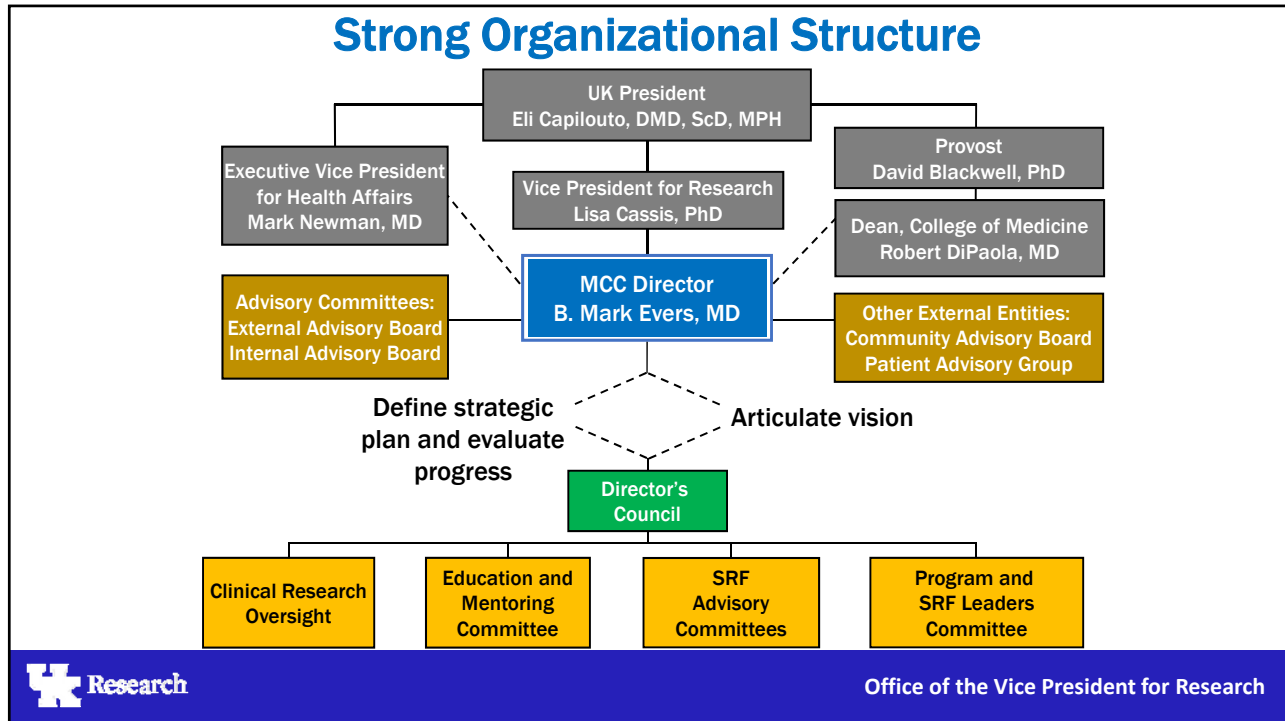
Strong Organizational Structure

UK President
Eli Capilouto, DMD, ScD, MPH

Executive Vice President for Health Affairs
Mark Newman, MD

Vice President for Research
Lisa Cassis, PhD

Provost
David Blackwell, PhD

Dean, College of Medicine
Robert DiPaola, MD

Advisory Committees:
External Advisory Board
Internal Advisory Board

MCC Director
B. Mark Evers, MD

Other External Entities:
Community Advisory Board
Patient Advisory Group

Define strategic plan and evaluate progress

Articulate vision

Director's Council

Clinical Research Oversight

Education and Mentoring Committee

SRF Advisory Committees

Program and SRF Leaders Committee

Research

Office of the Vice President for Research